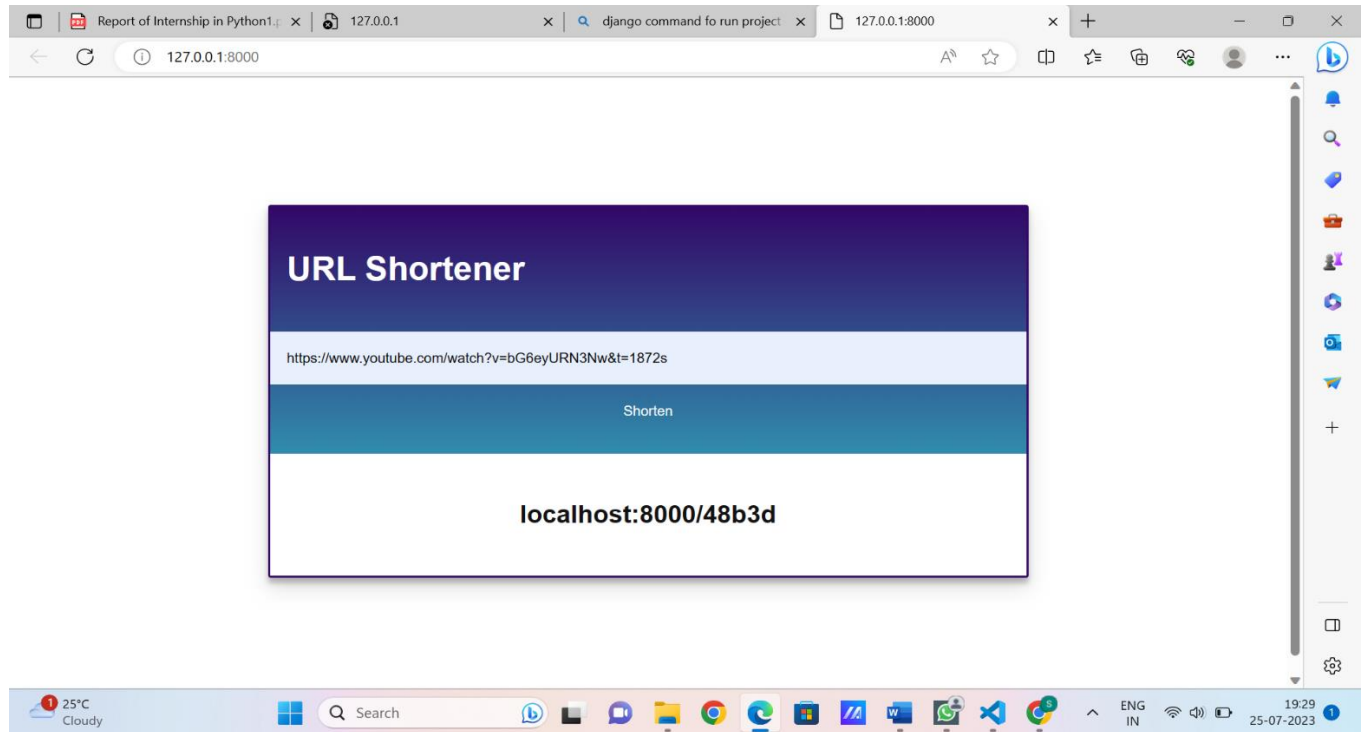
Report of Internship in Python1.p ×
127.0.0.1 ×
django command fo run project ×
127.0.0.1:8000 ×

127.0.0.1:8000

URL Shortener

https://www.youtube.com/watch?v=bG6eyURN3Nw&t=1872s

Shorten

localhost:8000/48b3d

1 25°C
Cloudy

Search

ENG
IN

19:29
25-07-2023

1